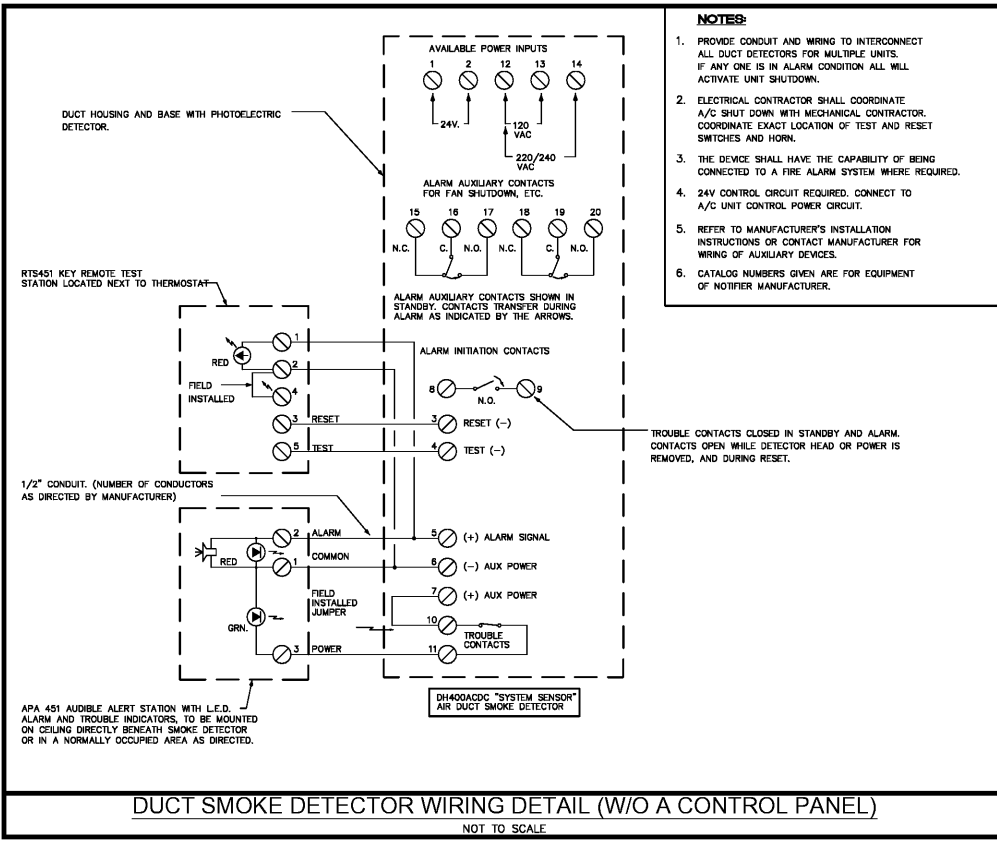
NOTES:

1. PROVIDE CONDUIT AND WIRING TO INTERCONNECT ALL DUCT DETECTORS FOR MULTIPLE UNITS. IF ANY ONE IS IN ALARM CONDITION ALL WILL ACTIVATE UNIT SHUTDOWN.

2. ELECTRICAL CONTRACTOR SHALL COORDINATE A/C SHUT DOWN WITH MECHANICAL CONTRACTOR. COORDINATE EXACT LOCATION OF TEST AND RESET SWITCHES AND HORN.

3. THE DEVICE SHALL HAVE THE CAPABILITY OF BEING CONNECTED TO A FIRE ALARM SYSTEM WHERE REQUIRED.

4. 24V CONTROL CIRCUIT REQUIRED. CONNECT TO A/C UNIT CONTROL POWER CIRCUIT.

5. REFER TO MANUFACTURER'S INSTALLATION INSTRUCTIONS OR CONTACT MANUFACTURER FOR WIRING OF AUXILIARY DEVICES.

6. CATALOG NUMBERS GIVEN ARE FOR EQUIPMENT OF NOTIFIER MANUFACTURER.

AVAILABLE POWER INPUTS
1 2 12 13 14
24V.
120 VAC
220/240 VAC

DUCT HOUSING AND BASE WITH PHOTOELECTRIC DETECTOR.

ALARM AUXILIARY CONTACTS FOR FAN SHUTDOWN, ETC.
15 16 17 18 19 20
N.C. C. N.O. N.C. C. N.O.

RTS451 KEY REMOTE TEST STATION LOCATED NEXT TO THERMOSTAT

ALARM AUXILIARY CONTACTS SHOWN IN STANDBY. CONTACTS TRANSFER DURING ALARM AS INDICATED BY THE ARROWS.

1
RED
2
FIELD INSTALLED
4
3 RESET
5 TEST

ALARM INITIATION CONTACTS
8 N.O. 9
3 RESET (−)
4 TEST (−)

TROUBLE CONTACTS CLOSED IN STANDBY AND ALARM. CONTACTS OPEN WHILE DETECTOR HEAD OR POWER IS REMOVED, AND DURING RESET.

1/2" CONDUIT. (NUMBER OF CONDUCTORS AS DIRECTED BY MANUFACTURER)

2 ALARM
RED
1 COMMON
FIELD INSTALLED JUMPER
GRN.
3 POWER

5 (+) ALARM SIGNAL
6 (−) AUX POWER
7 (+) AUX POWER
10
TROUBLE CONTACTS
11

APA 451 AUDIBLE ALERT STATION WITH L.E.D. ALARM AND TROUBLE INDICATORS, TO BE MOUNTED ON CEILING DIRECTLY BENEATH SMOKE DETECTOR OR IN A NORMALLY OCCUPIED AREA AS DIRECTED.

DH400ACDC "SYSTEM SENSOR" AIR DUCT SMOKE DETECTOR

DUCT SMOKE DETECTOR WIRING DETAIL (W/O A CONTROL PANEL)
NOT TO SCALE